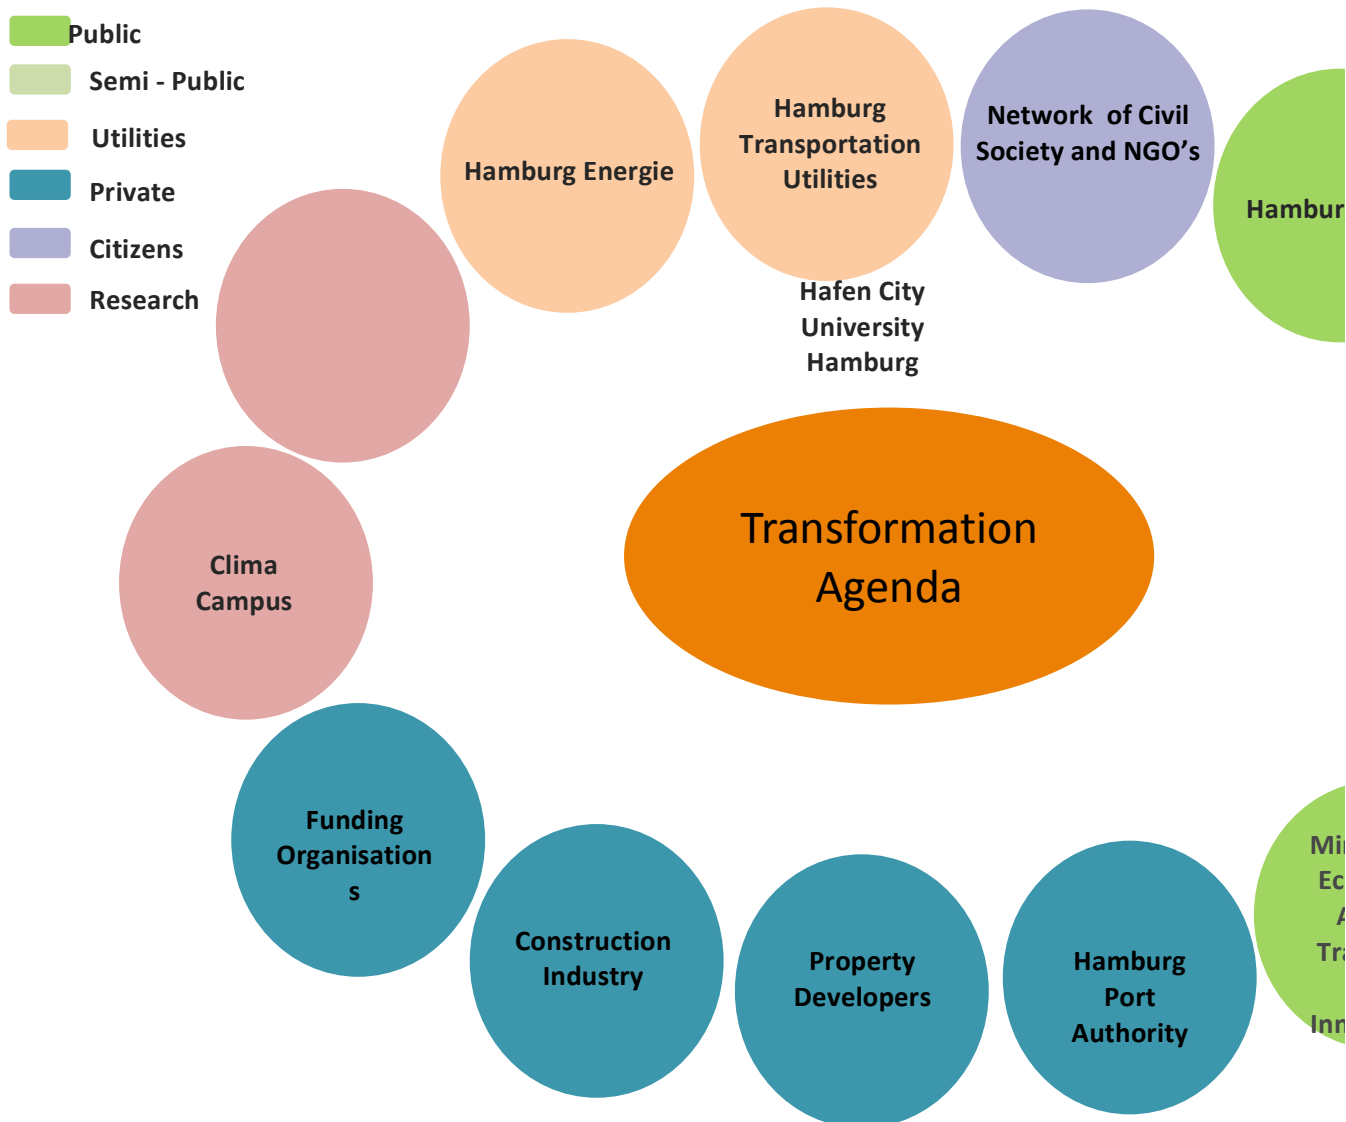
Public
Semi - Public
Utilities
Private
Citizens
Research

Hamburg Energie

Hamburg Transportation Utilities

Network of Civil Society and NGO's

Hambur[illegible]

Hafen City University Hamburg

Transformation Agenda

Clima Campus

Funding Organisation s

Construction Industry

Property Developers

Hamburg Port Authority

Mi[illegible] Ec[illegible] A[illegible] Tra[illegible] Inn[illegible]